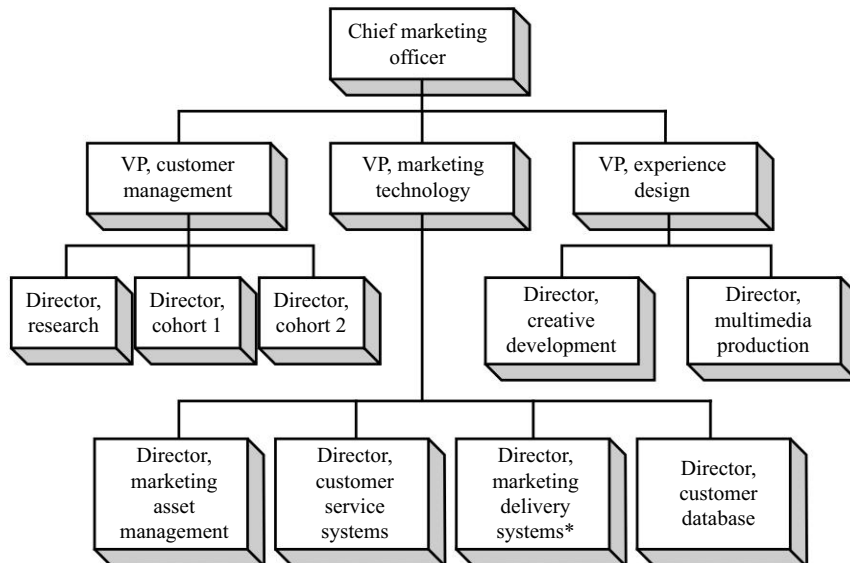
Chief marketing officer

VP, customer management

VP, marketing technology

VP, experience design

Director, research

Director, cohort 1

Director, cohort 2

Director, creative development

Director, multimedia production

Director, marketing asset management

Director, customer service systems

Director, marketing delivery systems*

Director, customer database